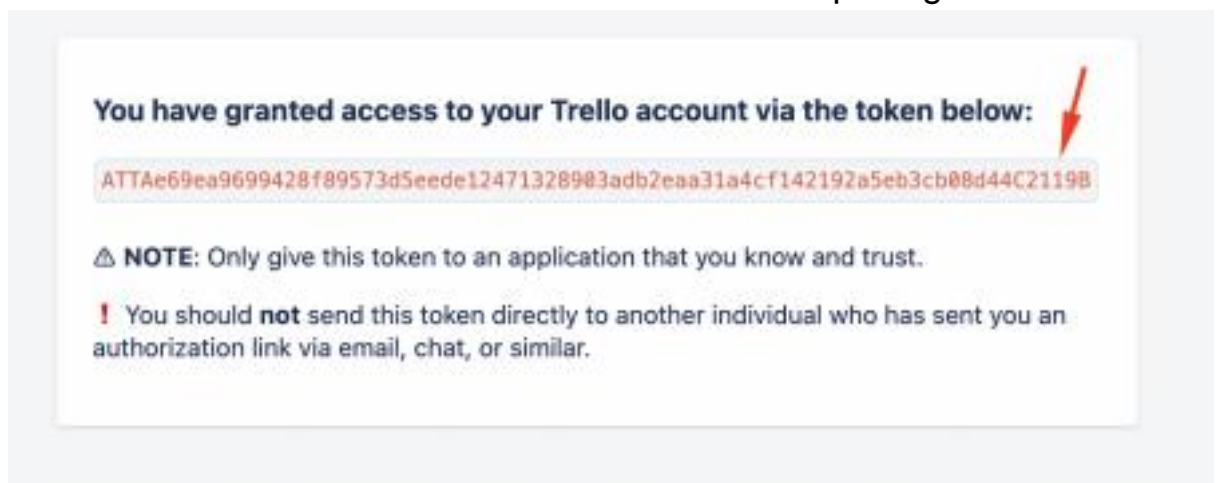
You have granted access to your Trello account via the token below:

ATTAe69ea9699428f89573d5eede12471328903adb2eaa31a4cf142192a5eb3cb08d44C2119B

⚠ NOTE: Only give this token to an application that you know and trust.

! You should not send this token directly to another individual who has sent you an authorization link via email, chat, or similar.